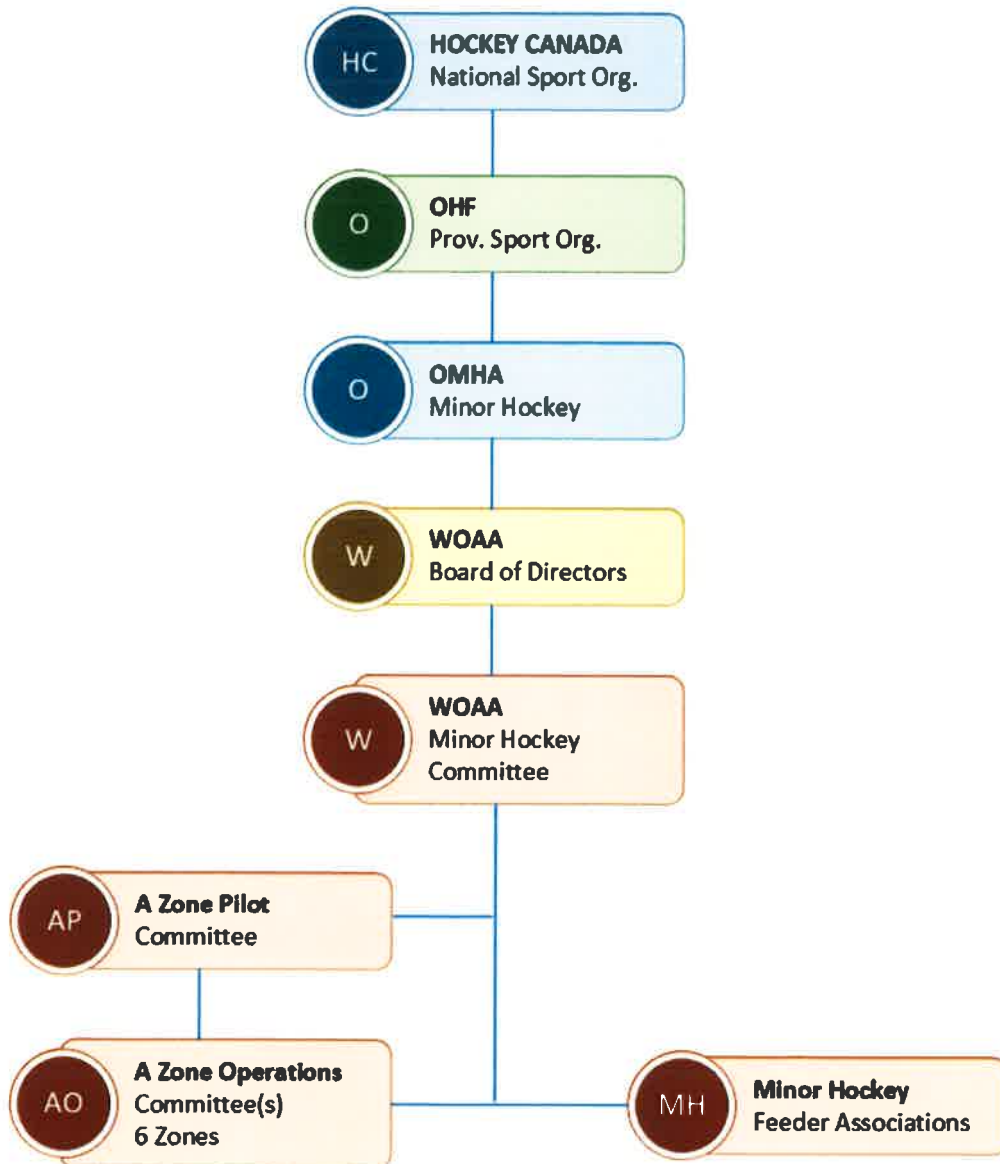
HC
HOCKEY CANADA
National Sport Org.

O
OHF
Prov. Sport Org.

O
OMHA
Minor Hockey

W
WOAA
Board of Directors

W
WOAA
Minor Hockey Committee

AP
A Zone Pilot Committee

AO
A Zone Operations Committee(s)
6 Zones

MH
Minor Hockey Feeder Associations